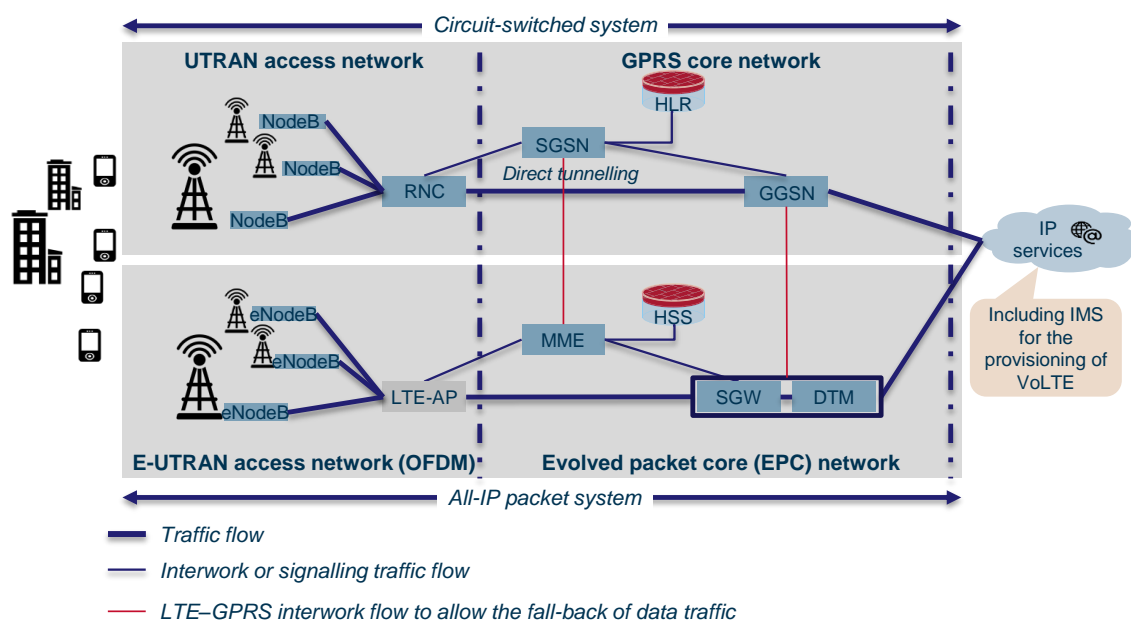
Circuit-switched system

UTRAN access network

GPRS core network

HLR

NodeB

NodeB

NodeB

SGSN

RNC

Direct tunnelling

GGSN

IP services

Including IMS for the provisioning of VoLTE

eNodeB

eNodeB

eNodeB

MME

HSS

LTE-AP

SGW

DTM

E-UTRAN access network (OFDM)

Evolved packet core (EPC) network

All-IP packet system

Traffic flow

Interwork or signalling traffic flow

LTE–GPRS interwork flow to allow the fall-back of data traffic